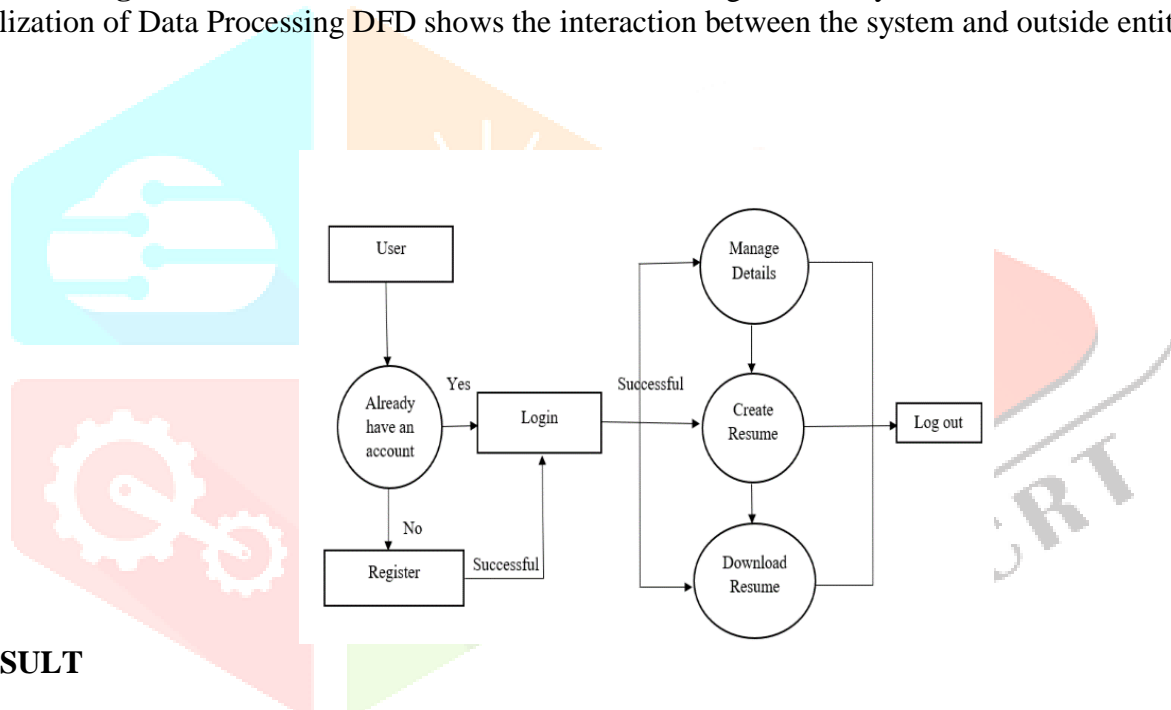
lization of Data Processing DFD shows the interaction between the system and outside entit

User

Already have an account

Yes

Login

Successful

Manage Details

Create Resume

Log out

No

Register

Successful

Download Resume

SULT